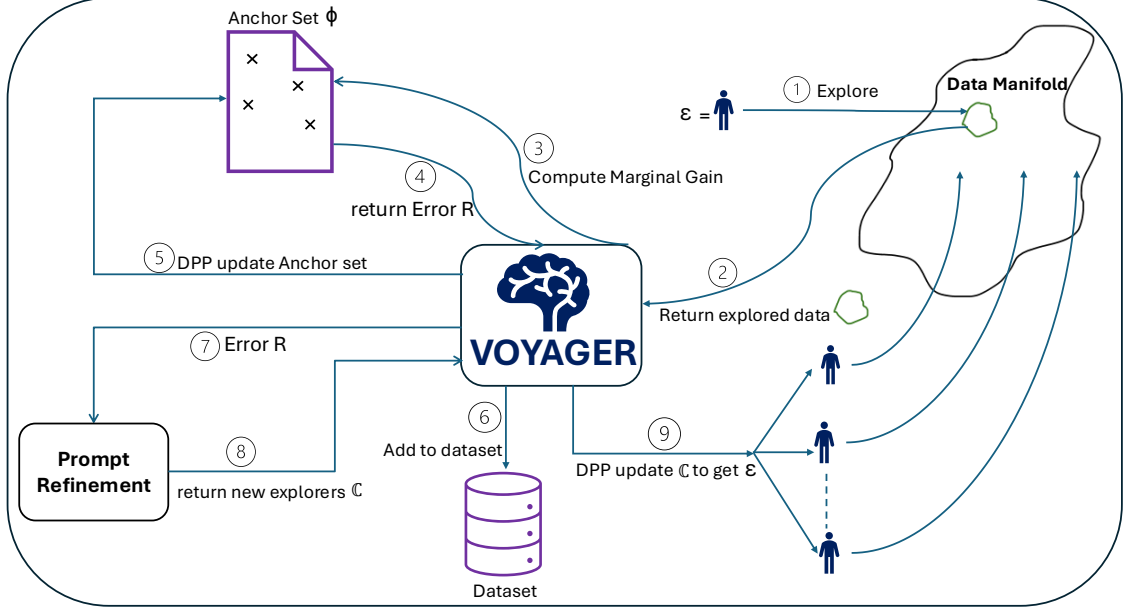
Anchor Set $\phi$

① Explore

Data Manifold

$\mathcal{E}$ =

③ Compute Marginal Gain

④ return Error R

⑤ DPP update Anchor set

② Return explored data

VOYAGER

⑦ Error R

⑥ Add to dataset

⑨ DPP update $\mathbb{C}$ to get $\mathcal{E}$

Prompt Refinement

⑧ return new explorers $\mathbb{C}$

Dataset